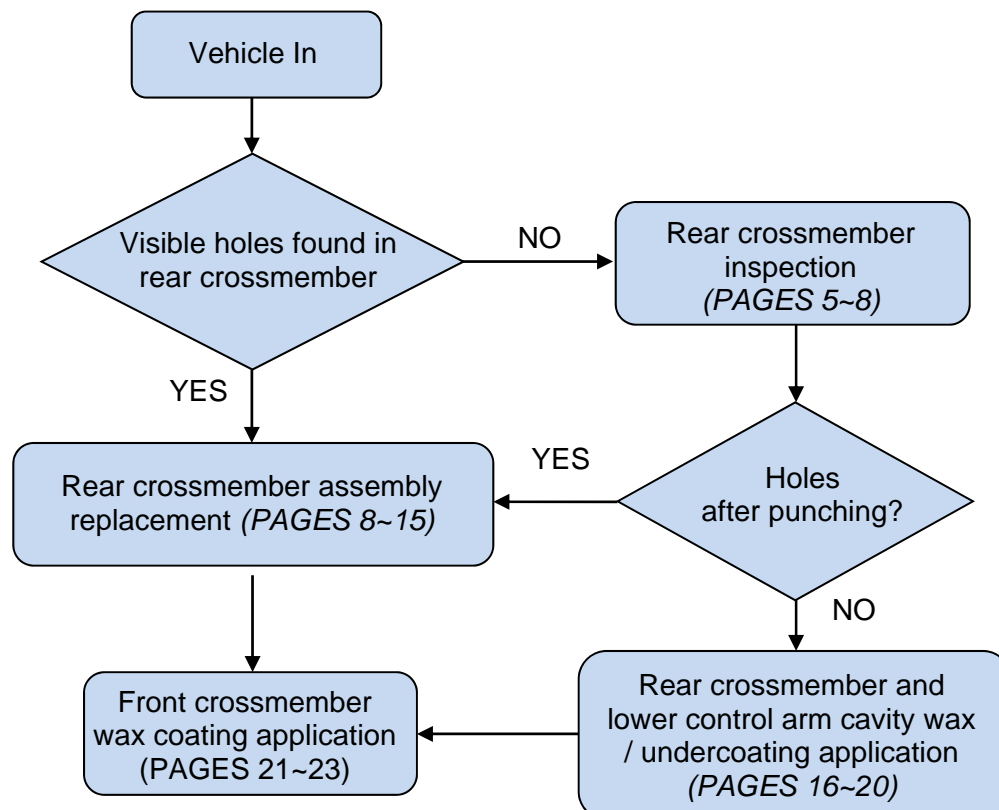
Vehicle In

Visible holes found in rear crossmember

NO

Rear crossmember inspection *(PAGES 5~8)*

YES

Rear crossmember assembly replacement *(PAGES 8~15)*

YES

Holes after punching?

NO

Front crossmember wax coating application (PAGES 21~23)

Rear crossmember and lower control arm cavity wax / undercoating application *(PAGES 16~20)*